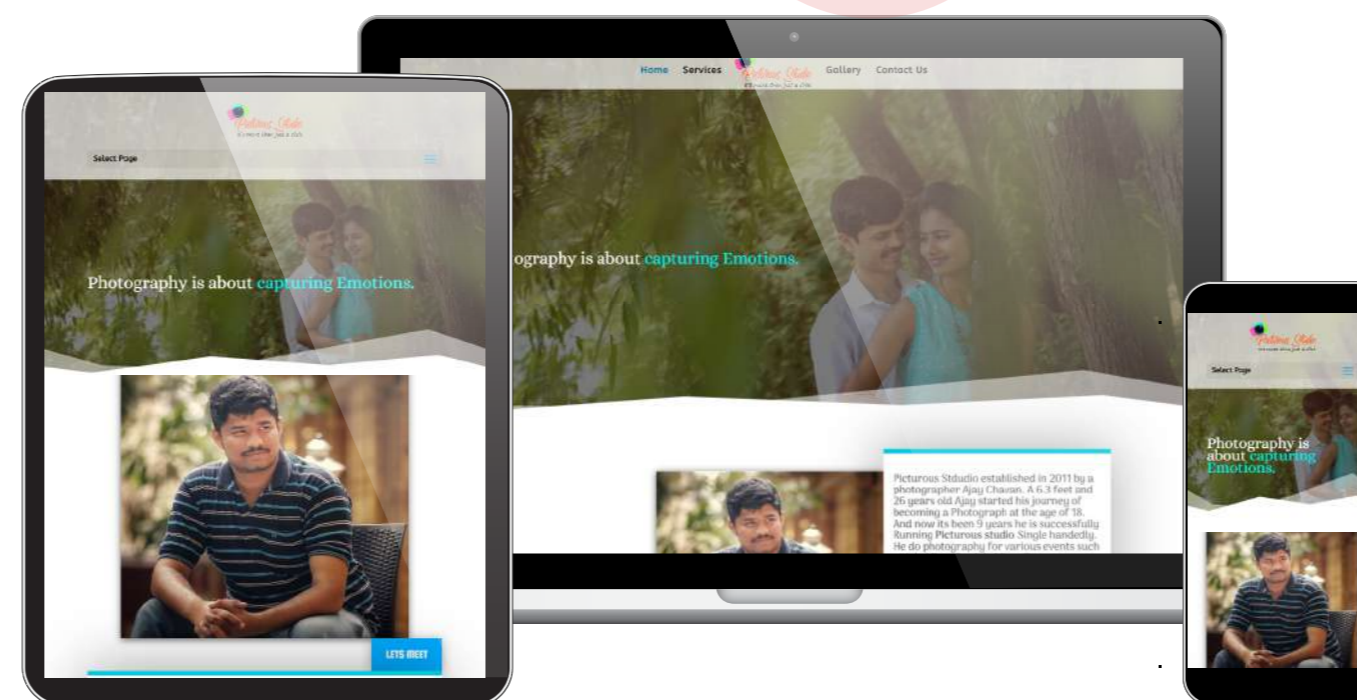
Select Page

Photography is about capturing Emotions.

LETS MEET

Home Services Picturous Studio Gallery Contact Us

ography is about capturing Emotions.

Picturous Stdudio established in 2011 by a photographer Ajay Chavan. A 6.3 feet and 26 years old Ajay started his journey of becoming a Photograph at the age of 18. And now its been 9 years he is successfully Running Picturous studio Single handedly. He do photography for various events such

Select Page

Photography is about capturing Emotions.